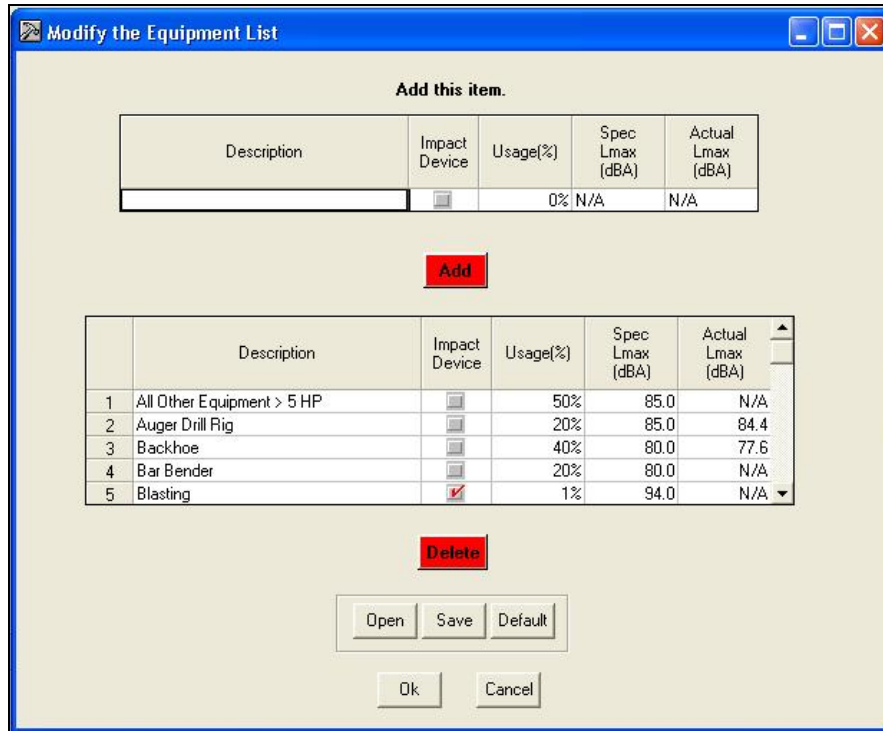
Modify the Equipment List

Add this item.

| Description | Impact Device | Usage(%) | Spec Lmax (dBA) | Actual Lmax (dBA) |
|---|---|---|---|---|
| | | 0% | N/A | N/A |

Add

| | Description | Impact Device | Usage(%) | Spec Lmax (dBA) | Actual Lmax (dBA) |
|---|---|---|---|---|---|
| 1 | All Other Equipment > 5 HP | | 50% | 85.0 | N/A |
| 2 | Auger Drill Rig | | 20% | 85.0 | 84.4 |
| 3 | Backhoe | | 40% | 80.0 | 77.6 |
| 4 | Bar Bender | | 20% | 80.0 | N/A |
| 5 | Blasting | ✓ | 1% | 94.0 | N/A |

Delete

Open Save Default

Ok Cancel